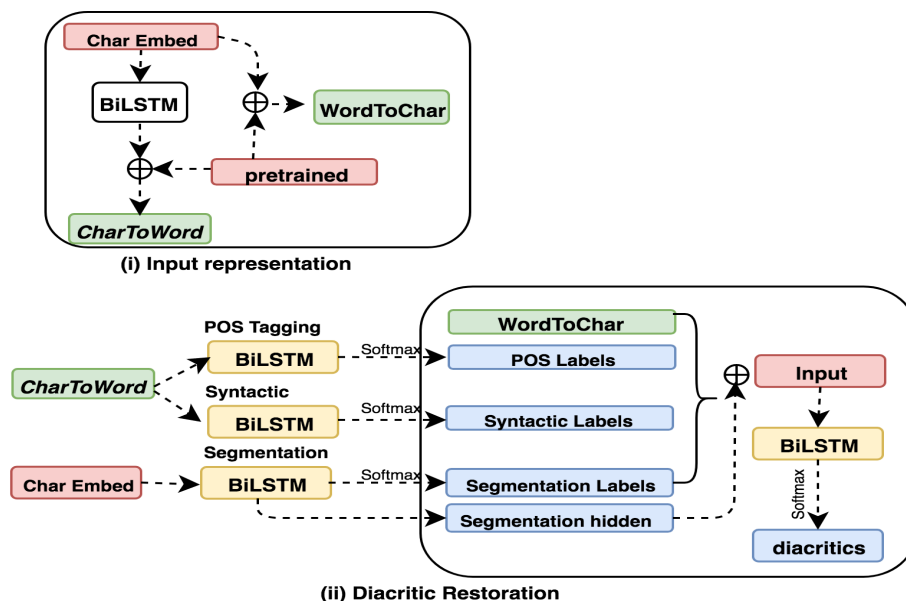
Char Embed
BiLSTM
$\oplus$
WordToChar
$\oplus$
pretrained
CharToWord
(i) Input representation

POS Tagging
BiLSTM
Softmax
CharToWord
Syntactic
BiLSTM
Softmax
Segmentation
Char Embed
BiLSTM
Softmax
WordToChar
POS Labels
Syntactic Labels
Segmentation Labels
Segmentation hidden
$\oplus$
Input
BiLSTM
Softmax
diacritics
(ii) Diacritic Restoration